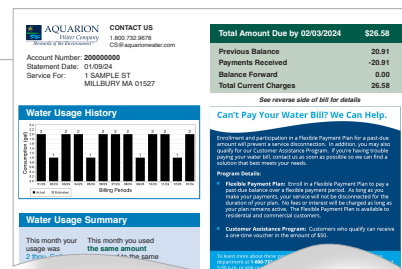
AQUARION Water Company
Stewards of the Environment

CONTACT US
1.800.732.9678
CS@aquarionwater.com

Account Number: 200000000
Statement Date: 01/09/24
Service For: 1 SAMPLE ST
MILLBURY MA 01527

| Total Amount Due by 02/03/2024 | $26.58 |
|---|---|
| Previous Balance | 20.91 |
| Payments Received | -20.91 |
| Balance Forward | 0.00 |
| Total Current Charges | 26.58 |

See reverse side of bill for details

Water Usage History

Consumption (gal)
2 2 2 2 2 2 2 2 2 2 2 2 2
Billing Periods
Actual Estimated

Can't Pay Your Water Bill? We Can Help.

Enrollment and participation in a Flexible Payment Plan for a past-due amount will prevent a service disconnection. In addition, you may also qualify for our Customer Assistance Program. If you're having trouble paying your water bill, contact us as soon as possible so we can find a solution that best meets your needs.

Program Details:

Flexible Payment Plan: Enroll in a Flexible Payment Plan to pay a past-due balance over a flexible payment period. As long as you make your payments, your service will not be disconnected for the duration of your plan. No fees or interest will be charged as long as your plan remains active. The Flexible Payment Plan is available to residential and commercial customers.

Customer Assistance Program: Customers who qualify can receive a one-time voucher in the amount of $50.

To learn more about these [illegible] department at 1-800-73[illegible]

Water Usage Summary

This month your usage was 2 thou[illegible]

This month you used the same amount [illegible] to the same